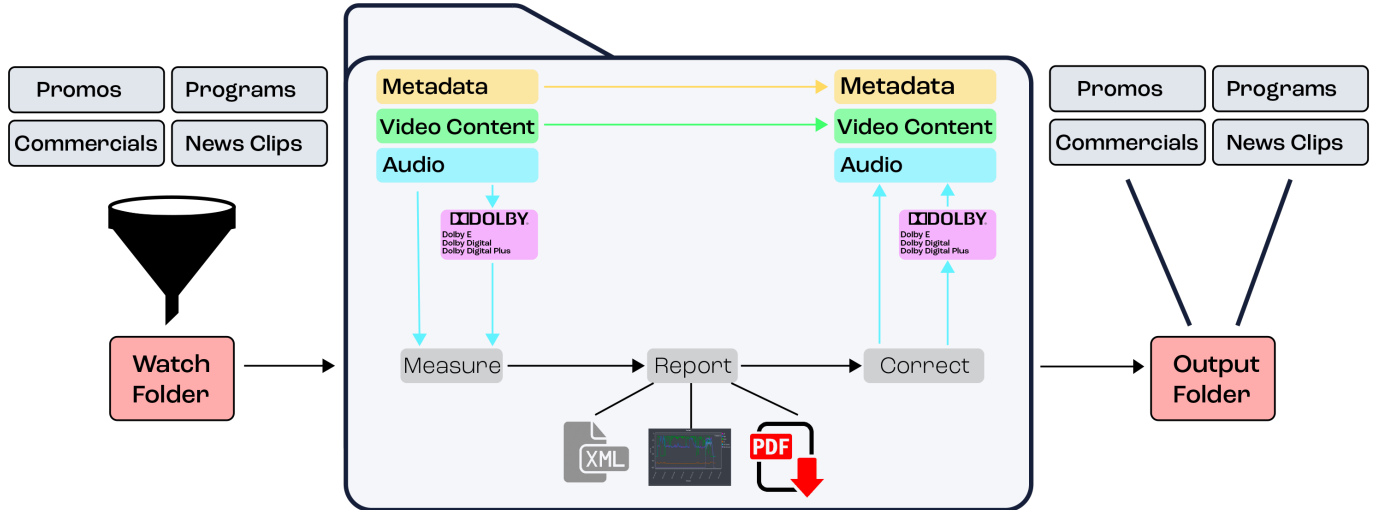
Promos
Programs
Commercials
News Clips

Watch Folder

Metadata
Video Content
Audio

DOLBY
Dolby E
Dolby Digital
Dolby Digital Plus

Measure
Report
Correct

XML
PDF

Metadata
Video Content
Audio

DOLBY
Dolby E
Dolby Digital
Dolby Digital Plus

Promos
Programs
Commercials
News Clips

Output Folder